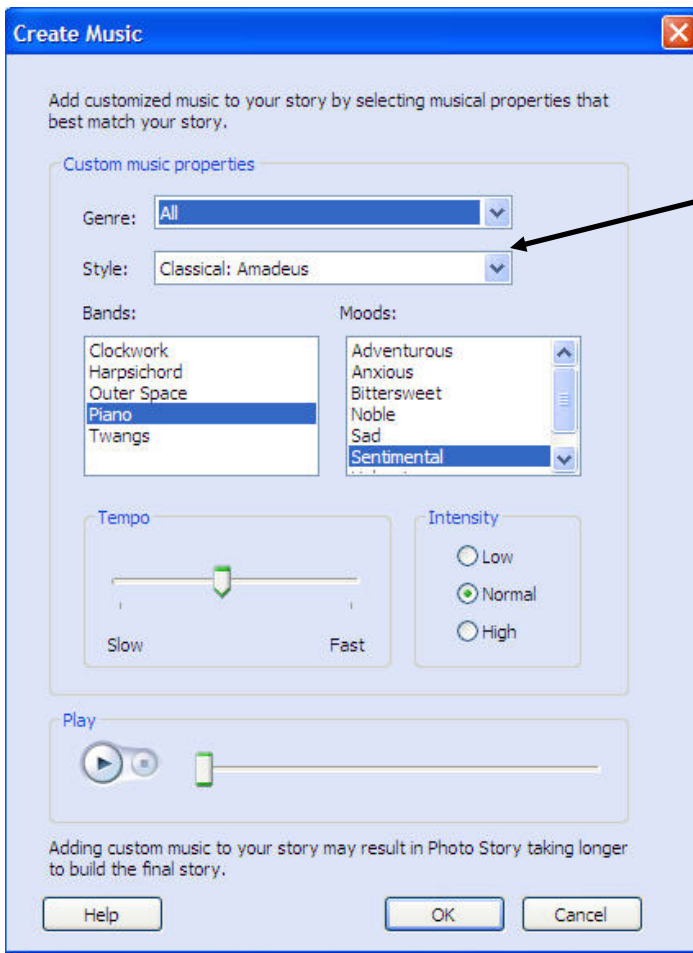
Create Music

Add customized music to your story by selecting musical properties that best match your story.

Custom music properties

Genre: All

Style: Classical: Amadeus

Bands:

Clockwork
Harpsichord
Outer Space
Piano
Twangs

Moods:

Adventurous
Anxious
Bittersweet
Noble
Sad
Sentimental

Tempo

Slow

Fast

Intensity

Low

Normal

High

Play

Adding custom music to your story may result in Photo Story taking longer to build the final story.

Help

OK

Cancel